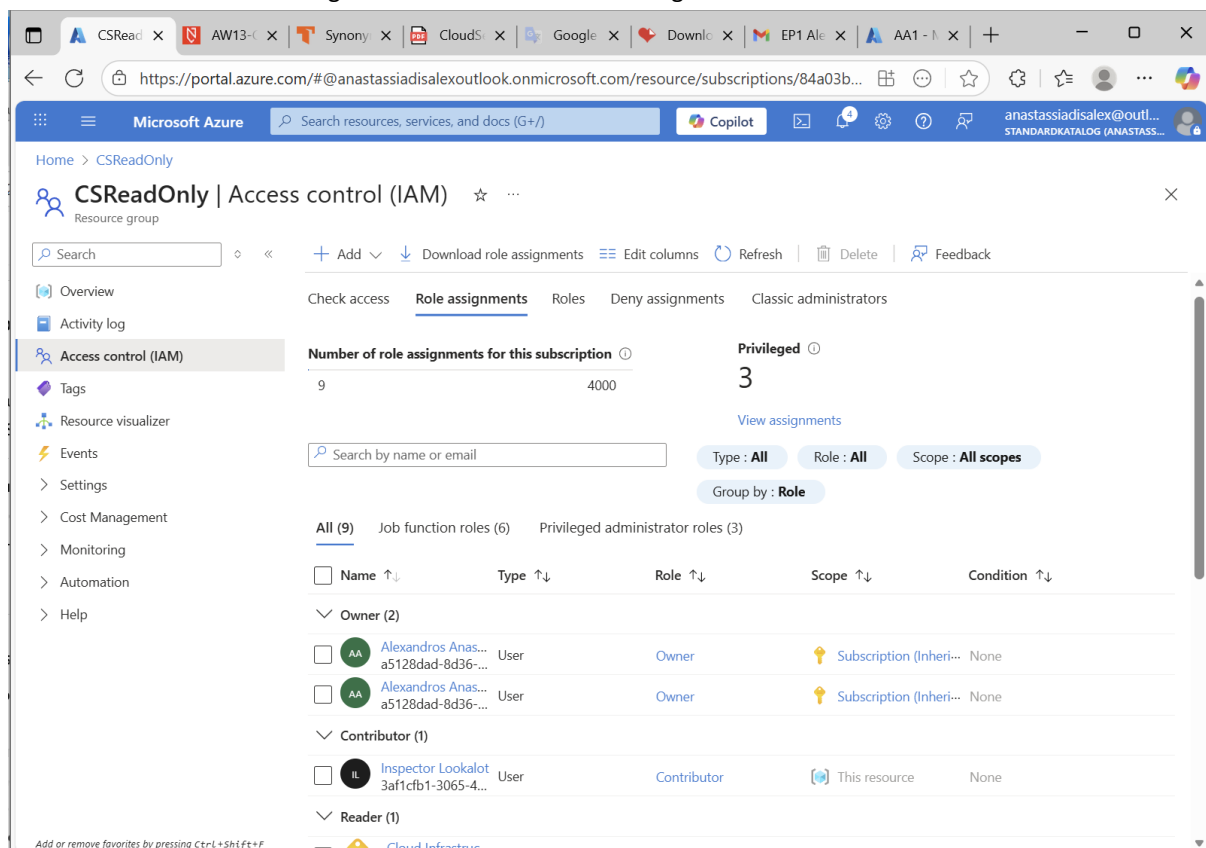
CSRead X | AW13-( X | Synony X | CloudS X | Google X | Downlo X | EP1 Ale X | AA1 - N X | +

https://portal.azure.com/#@anastassiadisalexoutlook.onmicrosoft.com/resource/subscriptions/84a03b...

Microsoft Azure | Search resources, services, and docs (G+/) | Copilot | 4 | anastassiadisalex@outl... STANDARDKATALOG (ANASTASS...

Home > CSReadOnly

CSReadOnly | Access control (IAM)
Resource group

Search

Overview
Activity log
Access control (IAM)
Tags
Resource visualizer
Events
> Settings
> Cost Management
> Monitoring
> Automation
> Help

Add or remove favorites by pressing Ctrl+Shift+F

+ Add | Download role assignments | Edit columns | Refresh | Delete | Feedback

Check access | Role assignments | Roles | Deny assignments | Classic administrators

Number of role assignments for this subscription
9 4000

Privileged
3
View assignments

Search by name or email

Type : All | Role : All | Scope : All scopes
Group by : Role

All (9) | Job function roles (6) | Privileged administrator roles (3)

| Name | Type | Role | Scope | Condition |
|---|---|---|---|---|
| Owner (2) | | | | |
| AA Alexandros Anas... a5128dad-8d36-... | User | Owner | Subscription (Inheri... | None |
| AA Alexandros Anas... a5128dad-8d36-... | User | Owner | Subscription (Inheri... | None |
| Contributor (1) | | | | |
| IL Inspector Lookalot 3af1cfb1-3065-4... | User | Contributor | This resource | None |
| Reader (1) | | | | |
| Cloud Infrastrus... | | | | |